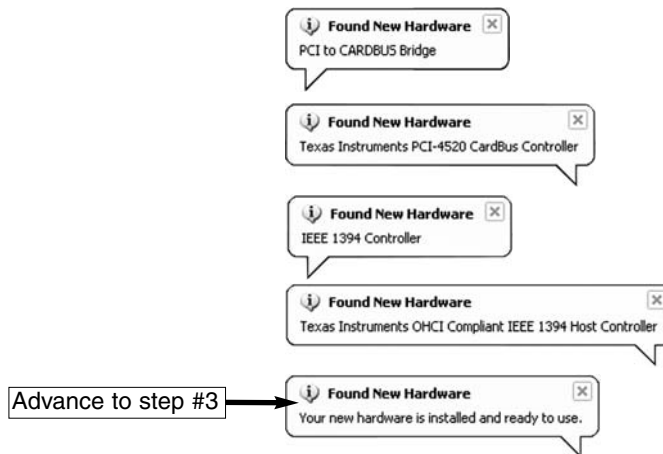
Found New Hardware
PCI to CARDBUS Bridge

Found New Hardware
Texas Instruments PCI-4520 CardBus Controller

Found New Hardware
IEEE 1394 Controller

Found New Hardware
Texas Instruments OHCI Compliant IEEE 1394 Host Controller

Advance to step #3

Found New Hardware
Your new hardware is installed and ready to use.